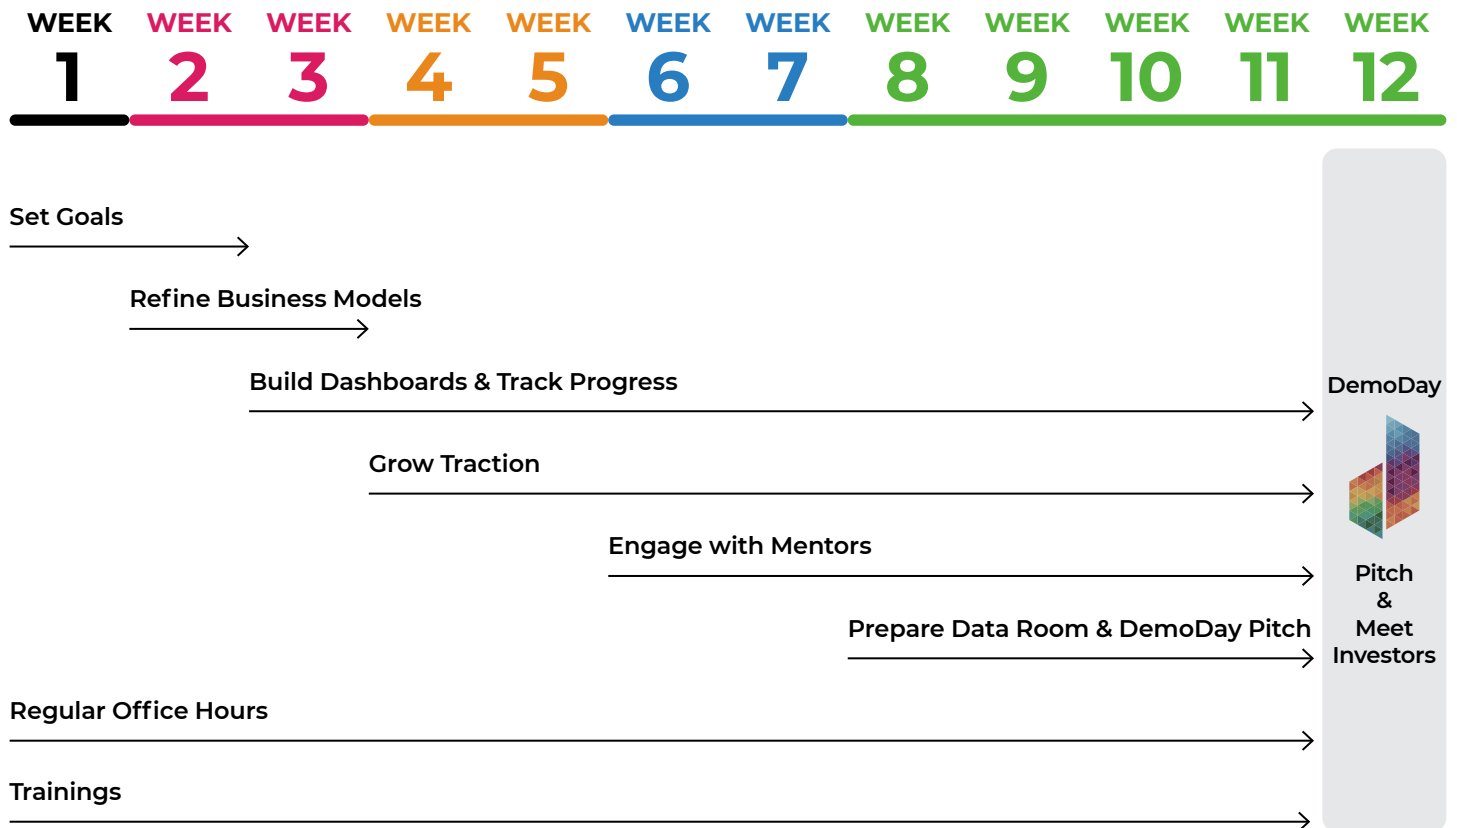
WEEK 1 WEEK 2 WEEK 3 WEEK 4 WEEK 5 WEEK 6 WEEK 7 WEEK 8 WEEK 9 WEEK 10 WEEK 11 WEEK 12

Set Goals

Refine Business Models

Build Dashboards & Track Progress

Grow Traction

Engage with Mentors

Prepare Data Room & DemoDay Pitch

Regular Office Hours

Trainings

DemoDay

Pitch & Meet Investors